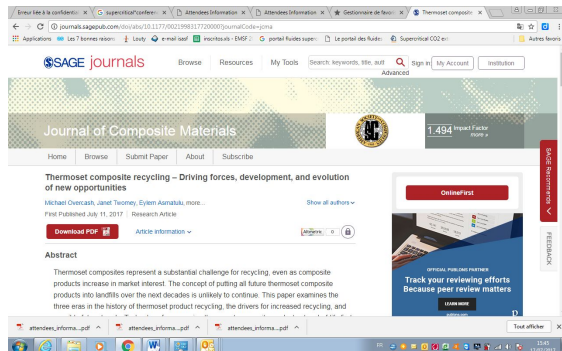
Brevo liée à la confidentiali × | G supercritical*conferen × | Attendees Information × | Attendees Information × | Gestionnaire de favori × | Thermoset composite ×

journals.sagepub.com/doi/abs/10.1177/0021998317720000?journalCode=jcma

Applications | Les 7 bonnes raisons | Louty | e-mail isaaf | inscritos.xls - EMSF 2 | portail fluides super | Le portail des fluides | Supercritical CO2 ex | Autres favoris

SAGE journals | Browse | Resources | My Tools | Search: keywords, title, auth | Advanced | Sign in | My Account | Institution

Journal of Composite Materials

1.494 Impact Factor more >

Home | Browse | Submit Paper | About | Subscribe

Thermoset composite recycling – Driving forces, development, and evolution of new opportunities

Michael Overcash, Janet Twomey, Eylem Asmatulu, more...

Show all authors

First Published July 11, 2017 | Research Article

Download PDF | Article information

0

Abstract

Thermoset composites represent a substantial challenge for recycling, even as composite products increase in market interest. The concept of putting all future thermoset composite products into landfills over the next decades is unlikely to continue. This paper examines the three eras in the history of thermoset product recycling, the drivers for increased recycling, and

OnlineFirst

OFFICIAL PUBLONS PARTNER
Track your reviewing efforts
Because peer review matters
LEARN MORE

SAGE Recommends

FEEDBACK

attendees_informa....pdf | attendees_informa....pdf | attendees_informa....pdf | Tout afficher

13:45